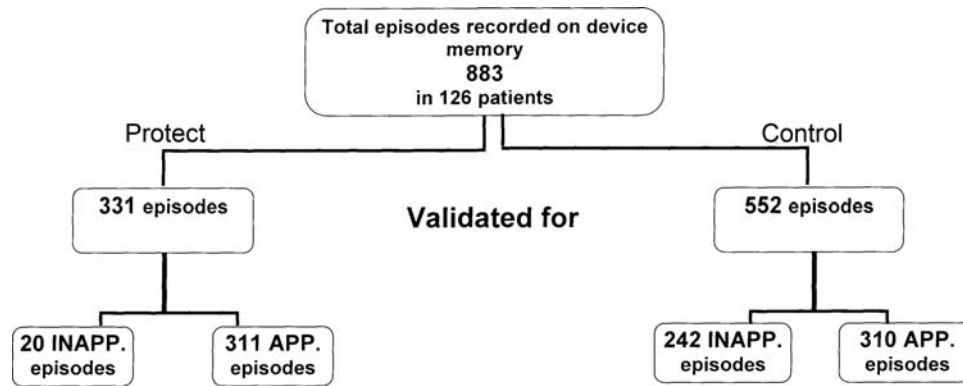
Total episodes recorded on device memory
883
in 126 patients

Protect

Control

331 episodes

Validated for

552 episodes

20 INAPP. episodes

311 APP. episodes

242 INAPP. episodes

310 APP. episodes